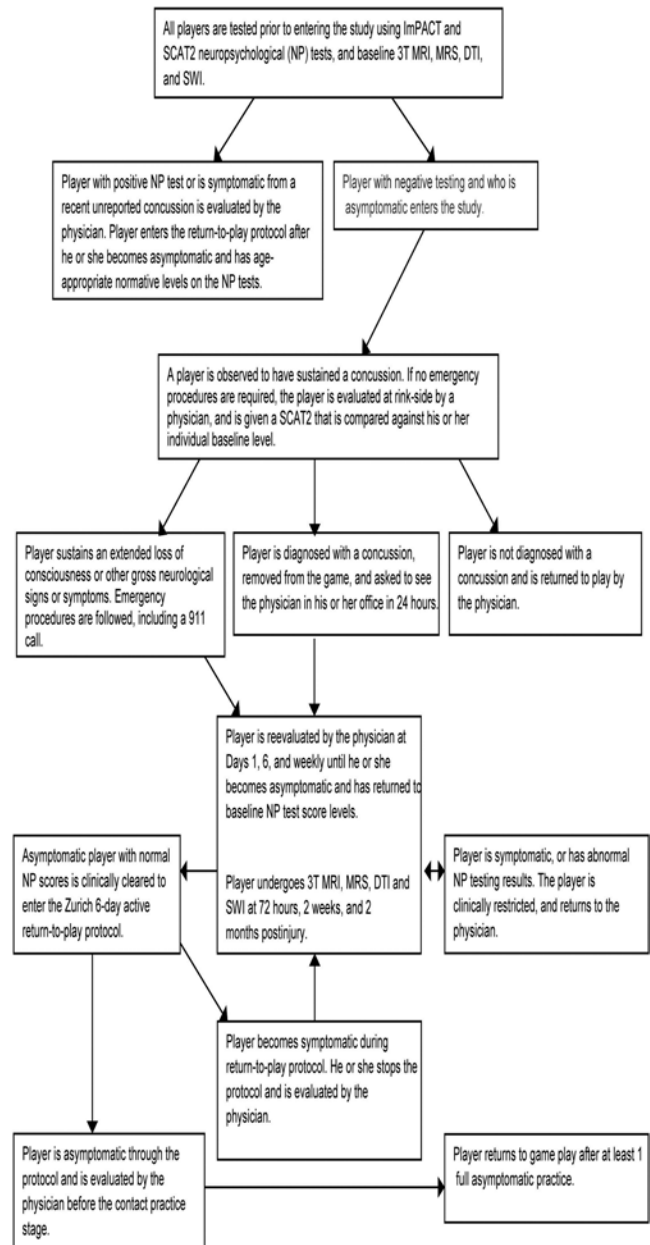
All players are tested prior to entering the study using ImPACT and SCAT2 neuropsychological (NP) tests, and baseline 3T MRI, MRS, DTI, and SWI.

Player with positive NP test or is symptomatic from a recent unreported concussion is evaluated by the physician. Player enters the return-to-play protocol after he or she becomes asymptomatic and has age-appropriate normative levels on the NP tests.

Player with negative testing and who is asymptomatic enters the study.

A player is observed to have sustained a concussion. If no emergency procedures are required, the player is evaluated at rink-side by a physician, and is given a SCAT2 that is compared against his or her individual baseline level.

Player sustains an extended loss of consciousness or other gross neurological signs or symptoms. Emergency procedures are followed, including a 911 call.

Player is diagnosed with a concussion, removed from the game, and asked to see the physician in his or her office in 24 hours.

Player is not diagnosed with a concussion and is returned to play by the physician.

Player is reevaluated by the physician at Days 1, 6, and weekly until he or she becomes asymptomatic and has returned to baseline NP test score levels.

Player undergoes 3T MRI, MRS, DTI and SWI at 72 hours, 2 weeks, and 2 months postinjury.

Asymptomatic player with normal NP scores is clinically cleared to enter the Zurich 6-day active return-to-play protocol.

Player is symptomatic, or has abnormal NP testing results. The player is clinically restricted, and returns to the physician.

Player becomes symptomatic during return-to-play protocol. He or she stops the protocol and is evaluated by the physician.

Player is asymptomatic through the protocol and is evaluated by the physician before the contact practice stage.

Player returns to game play after at least 1 full asymptomatic practice.